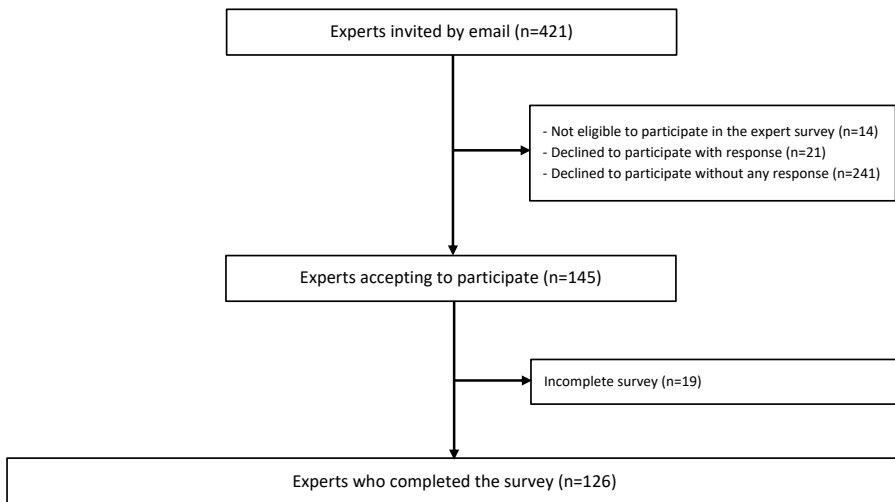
Experts invited by email (n=421)

- Not eligible to participate in the expert survey (n=14)
- Declined to participate with response (n=21)
- Declined to participate without any response (n=241)

Experts accepting to participate (n=145)

Incomplete survey (n=19)

Experts who completed the survey (n=126)